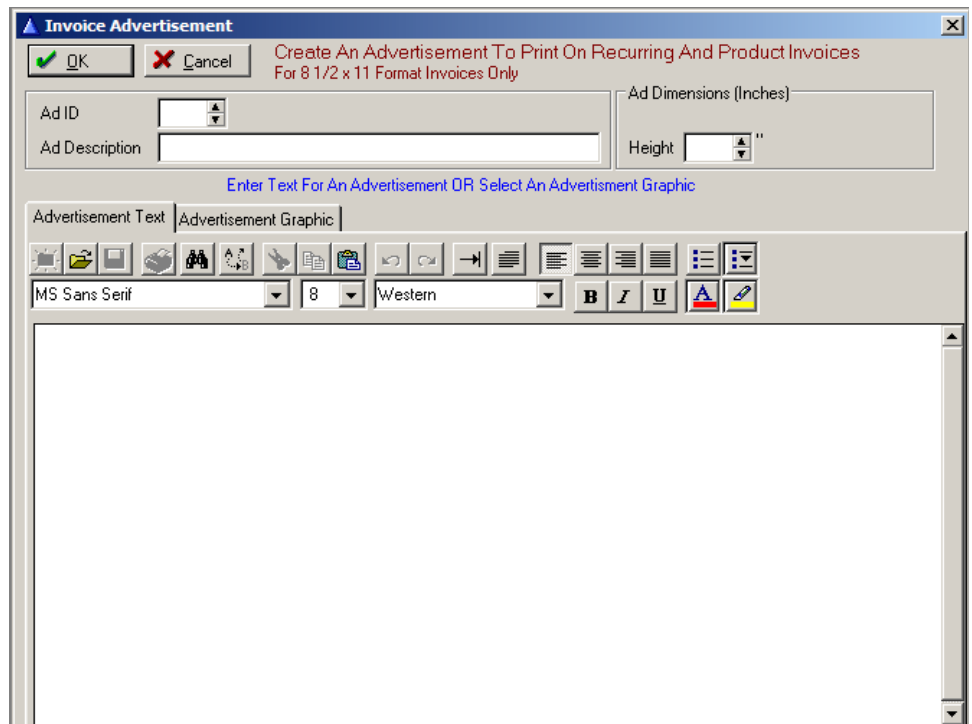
Invoice Advertisement

OK

Cancel

Create An Advertisement To Print On Recurring And Product Invoices
For 8 1/2 x 11 Format Invoices Only

Ad ID

Ad Description

Ad Dimensions (Inches)

Height "

Enter Text For An Advertisement OR Select An Advertisment Graphic

Advertisement Text

Advertisement Graphic

MS Sans Serif

8

Western

B I U A